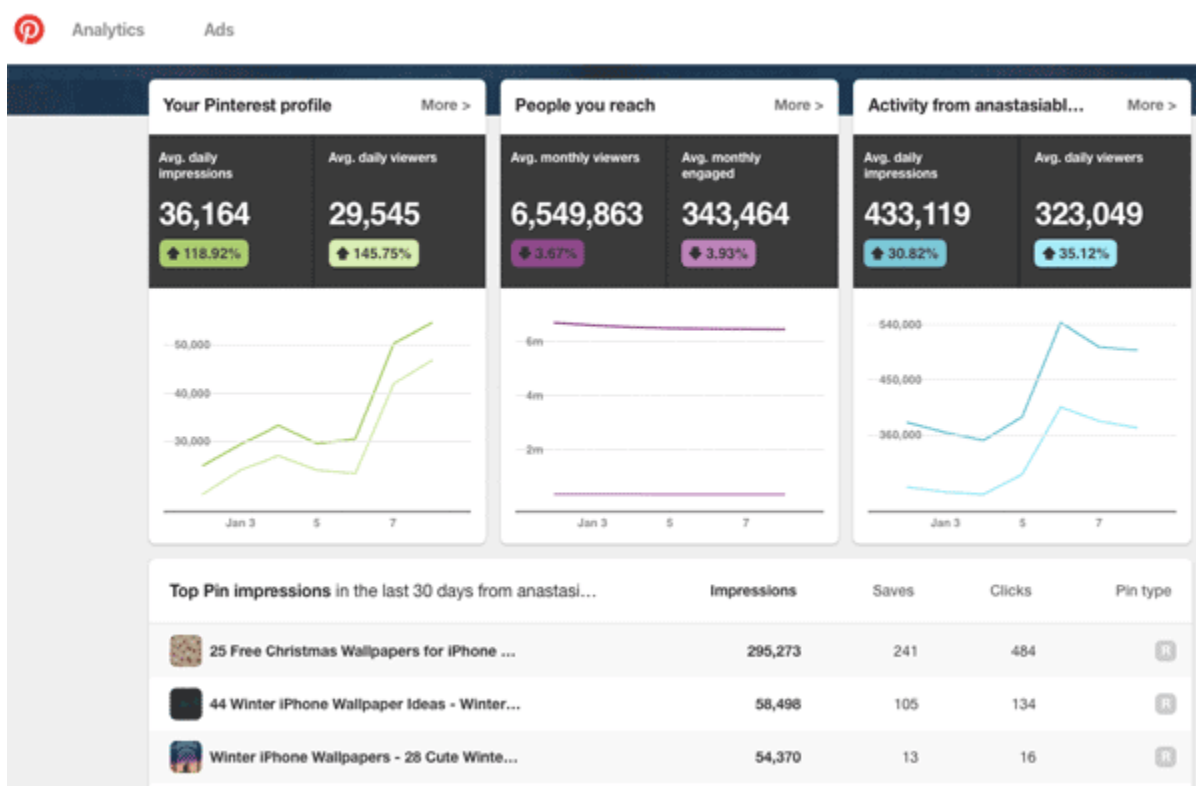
Analytics Ads

Your Pinterest profile More >

Avg. daily impressions
36,164
118.92%

Avg. daily viewers
29,545
145.75%

50,000
40,000
30,000
Jan 3 5 7

People you reach More >

Avg. monthly viewers
6,549,863
3.67%

Avg. monthly engaged
343,464
3.93%

6m
4m
2m
Jan 3 5 7

Activity from anastasiabl... More >

Avg. daily impressions
433,119
30.82%

Avg. daily viewers
323,049
35.12%

540,000
450,000
360,000
Jan 3 5 7

Top Pin impressions in the last 30 days from anastasi...

| | Impressions | Saves | Clicks | Pin type |
|---|---|---|---|---|
| 25 Free Christmas Wallpapers for iPhone ... | 295,273 | 241 | 484 | R |
| 44 Winter iPhone Wallpaper Ideas - Winter... | 58,498 | 105 | 134 | R |
| Winter iPhone Wallpapers - 28 Cute Winte... | 54,370 | 13 | 16 | R |